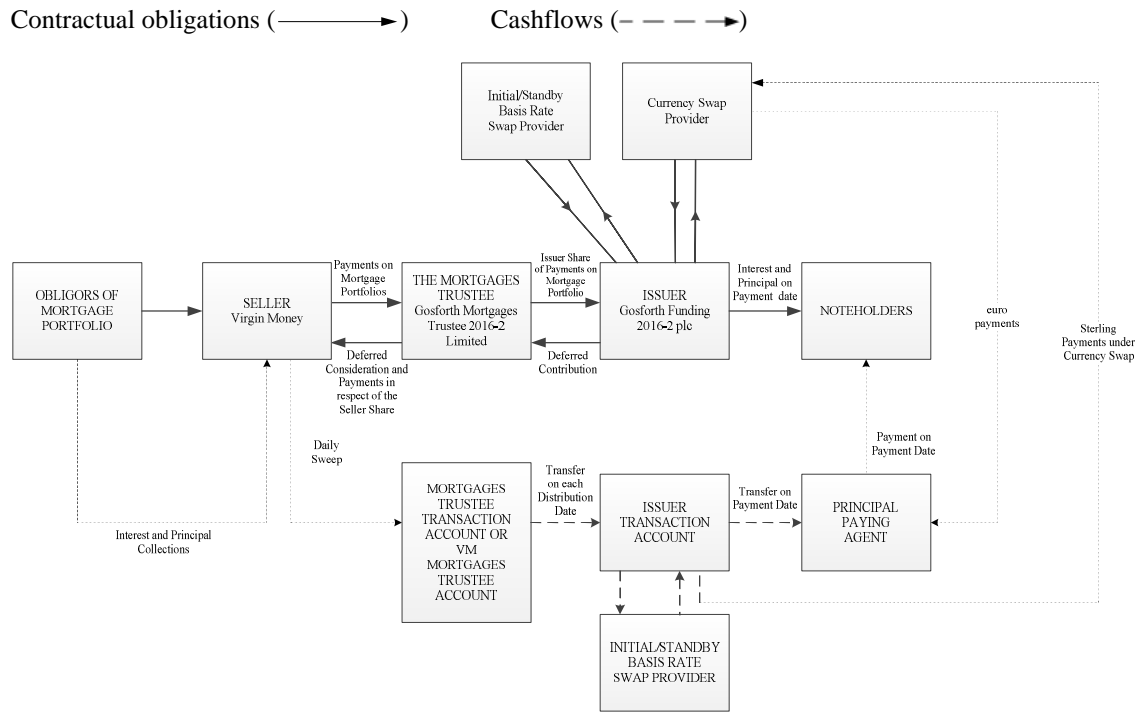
Contractual obligations (⟶)

Cashflows (– – →)

Initial/Standby Basis Rate Swap Provider

Currency Swap Provider

OBLIGORS OF MORTGAGE PORTFOLIO

SELLER Virgin Money

Payments on Mortgage Portfolios

THE MORTGAGES TRUSTEE Gosforth Mortgages Trustee 2016-2 Limited

Issuer Share of Payments on Mortgage Portfolio

ISSUER Gosforth Funding 2016-2 plc

Interest and Principal on Payment date

NOTEHOLDERS

euro payments

Sterling Payments under Currency Swap

Deferred Consideration and Payments in respect of the Seller Share

Deferred Contribution

Daily Sweep

Payment on Payment Date

MORTGAGES TRUSTEE TRANSACTION ACCOUNT OR VM MORTGAGES TRUSTEE ACCOUNT

Transfer on each Distribution Date

ISSUER TRANSACTION ACCOUNT

Transfer on Payment Date

PRINCIPAL PAYING AGENT

Interest and Principal Collections

INITIAL/STANDBY BASIS RATE SWAP PROVIDER